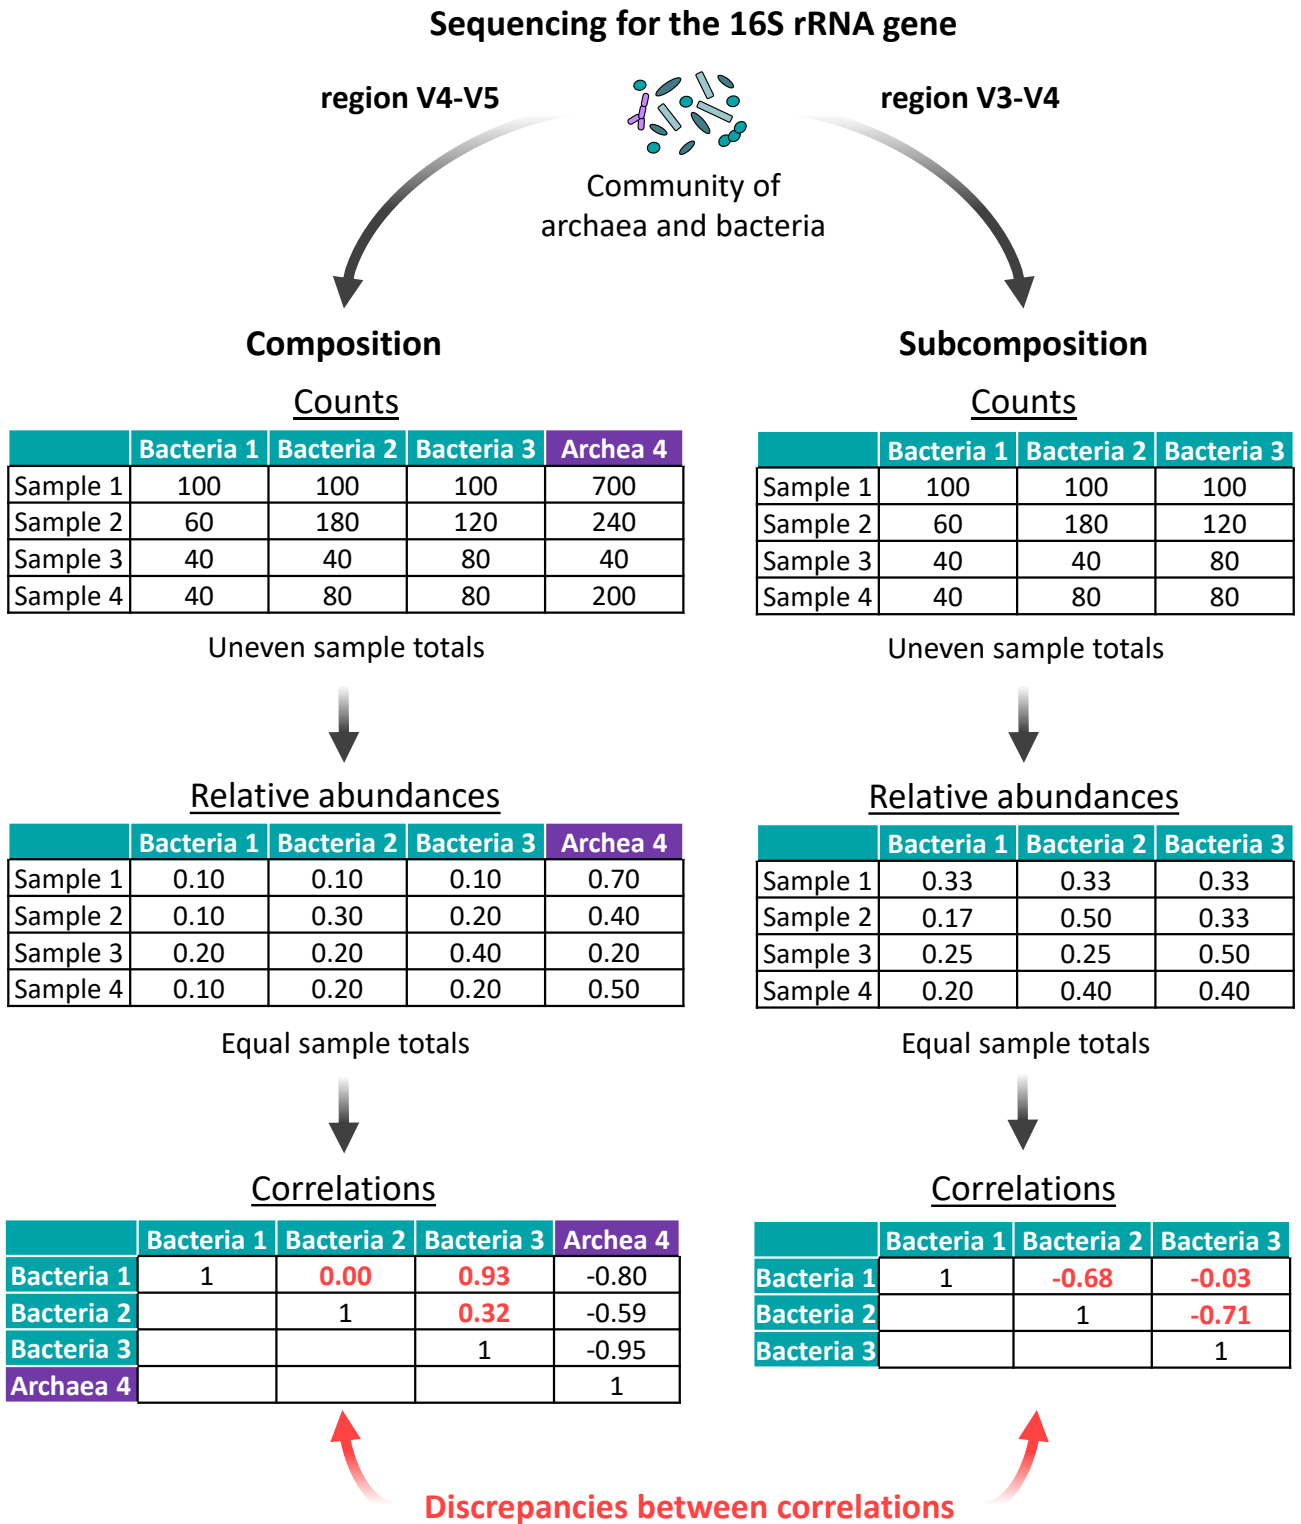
Sequencing for the 16S rRNA gene

region V4-V5

region V3-V4

Community of archaea and bacteria

Composition

Counts

| | Bacteria 1 | Bacteria 2 | Bacteria 3 | Archea 4 |
|---|---|---|---|---|
| Sample 1 | 100 | 100 | 100 | 700 |
| Sample 2 | 60 | 180 | 120 | 240 |
| Sample 3 | 40 | 40 | 80 | 40 |
| Sample 4 | 40 | 80 | 80 | 200 |

Uneven sample totals

Relative abundances

| | Bacteria 1 | Bacteria 2 | Bacteria 3 | Archea 4 |
|---|---|---|---|---|
| Sample 1 | 0.10 | 0.10 | 0.10 | 0.70 |
| Sample 2 | 0.10 | 0.30 | 0.20 | 0.40 |
| Sample 3 | 0.20 | 0.20 | 0.40 | 0.20 |
| Sample 4 | 0.10 | 0.20 | 0.20 | 0.50 |

Equal sample totals

Correlations

| | Bacteria 1 | Bacteria 2 | Bacteria 3 | Archea 4 |
|---|---|---|---|---|
| Bacteria 1 | 1 | 0.00 | 0.93 | -0.80 |
| Bacteria 2 | | 1 | 0.32 | -0.59 |
| Bacteria 3 | | | 1 | -0.95 |
| Archaea 4 | | | | 1 |

Subcomposition

Counts

| | Bacteria 1 | Bacteria 2 | Bacteria 3 |
|---|---|---|---|
| Sample 1 | 100 | 100 | 100 |
| Sample 2 | 60 | 180 | 120 |
| Sample 3 | 40 | 40 | 80 |
| Sample 4 | 40 | 80 | 80 |

Uneven sample totals

Relative abundances

| | Bacteria 1 | Bacteria 2 | Bacteria 3 |
|---|---|---|---|
| Sample 1 | 0.33 | 0.33 | 0.33 |
| Sample 2 | 0.17 | 0.50 | 0.33 |
| Sample 3 | 0.25 | 0.25 | 0.50 |
| Sample 4 | 0.20 | 0.40 | 0.40 |

Equal sample totals

Correlations

| | Bacteria 1 | Bacteria 2 | Bacteria 3 |
|---|---|---|---|
| Bacteria 1 | 1 | -0.68 | -0.03 |
| Bacteria 2 | | 1 | -0.71 |
| Bacteria 3 | | | 1 |

Discrepancies between correlations